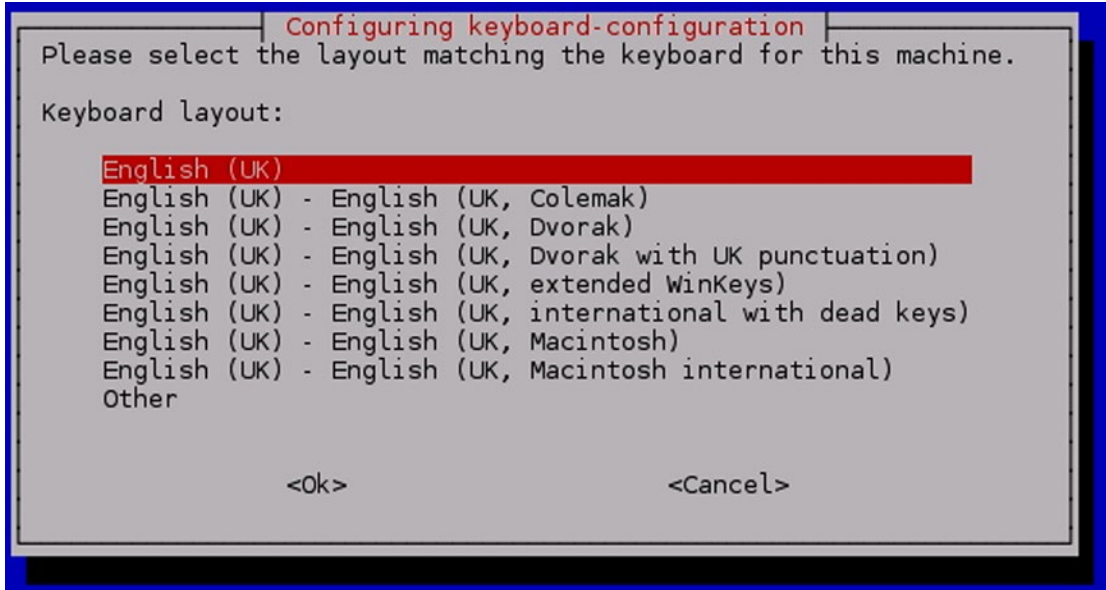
Configuring keyboard-configuration

Please select the layout matching the keyboard for this machine.

Keyboard layout:

English (UK)
English (UK) - English (UK, Colemak)
English (UK) - English (UK, Dvorak)
English (UK) - English (UK, Dvorak with UK punctuation)
English (UK) - English (UK, extended WinKeys)
English (UK) - English (UK, international with dead keys)
English (UK) - English (UK, Macintosh)
English (UK) - English (UK, Macintosh international)
Other

<Ok>

<Cancel>